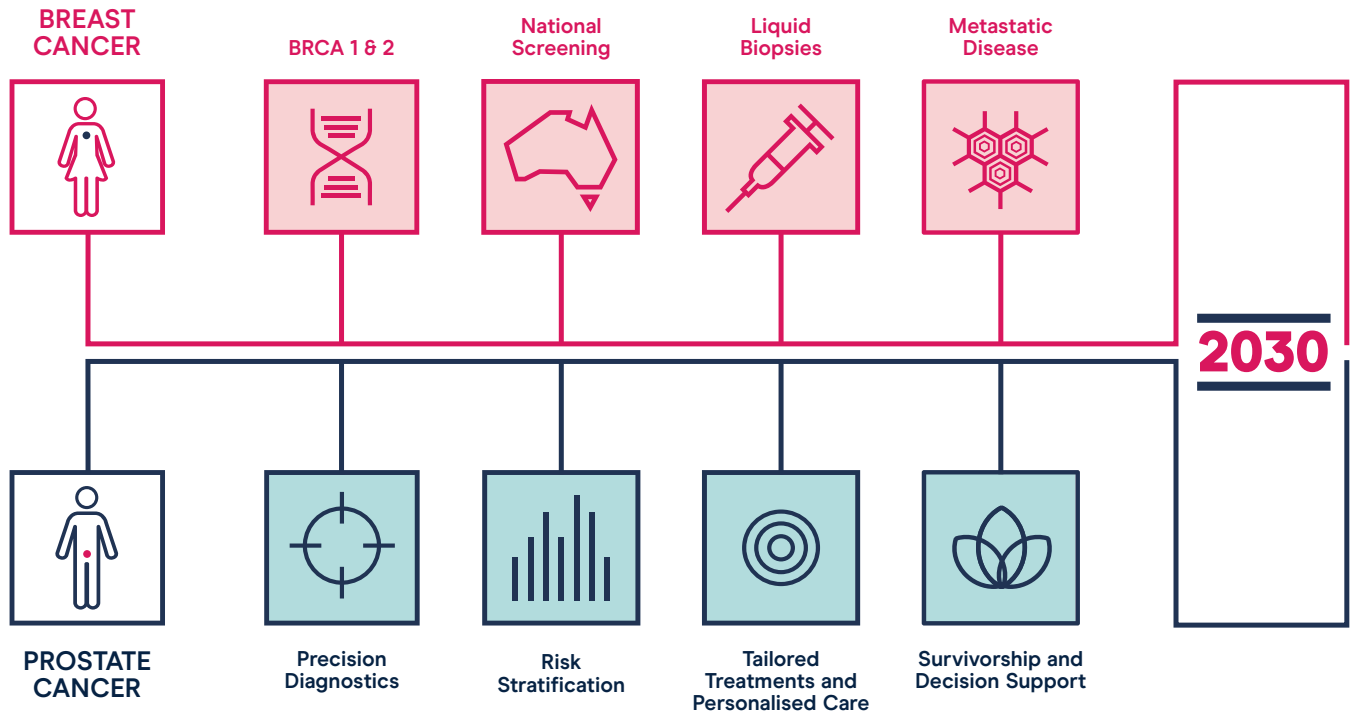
BREAST CANCER

BRCA 1 & 2

National Screening

Liquid Biopsies

Metastatic Disease

2030

PROSTATE CANCER

Precision Diagnostics

Risk Stratification

Tailored Treatments and Personalised Care

Survivorship and Decision Support